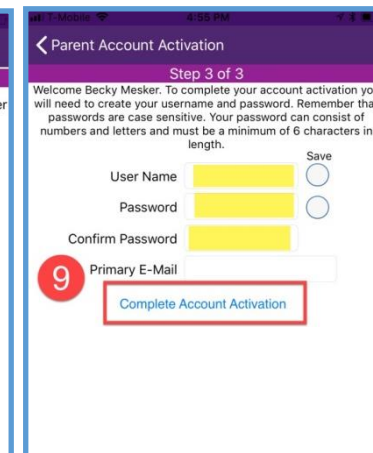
T-Mobile 4:55 PM

Parent Account Activation

Step 3 of 3

Welcome Becky Mesker. To complete your account activation yo will need to create your username and password. Remember tha passwords are case sensitive. Your password can consist of numbers and letters and must be a minimum of 6 characters in length.

Save

User Name

Password

Confirm Password

9

Primary E-Mail

Complete Account Activation

er